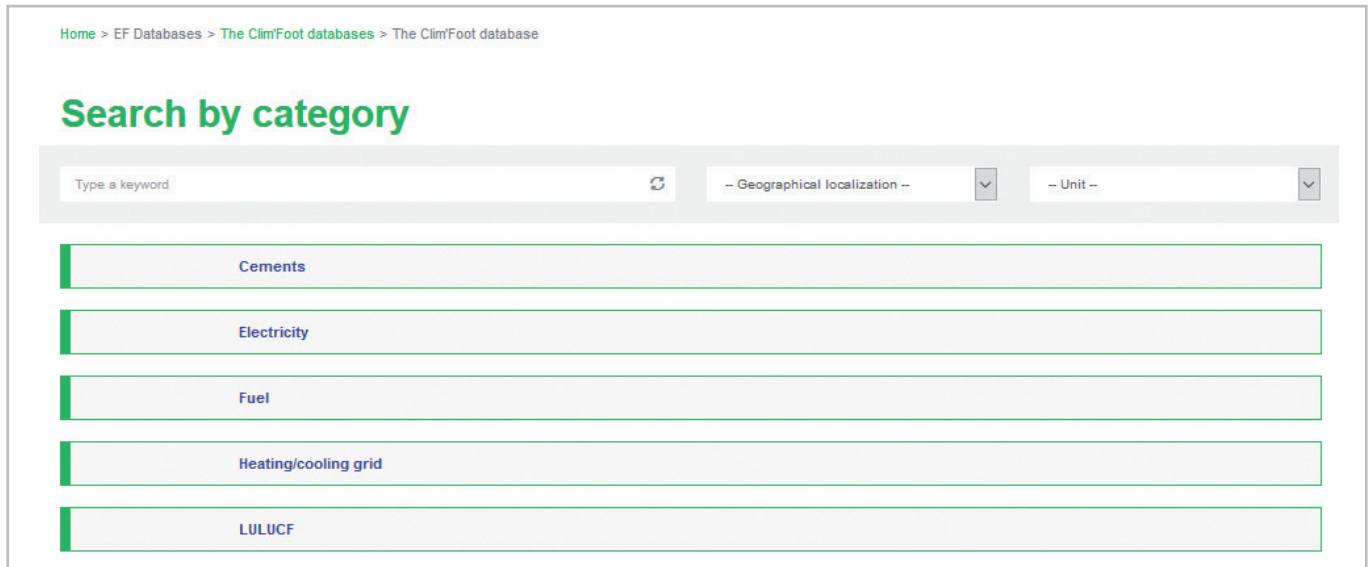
Home > EF Databases > The Clim'Foot databases > The Clim'Foot database

Search by category

Type a keyword

-- Geographical localization --

-- Unit --

Cements

Electricity

Fuel

Heating/cooling grid

LULUCF